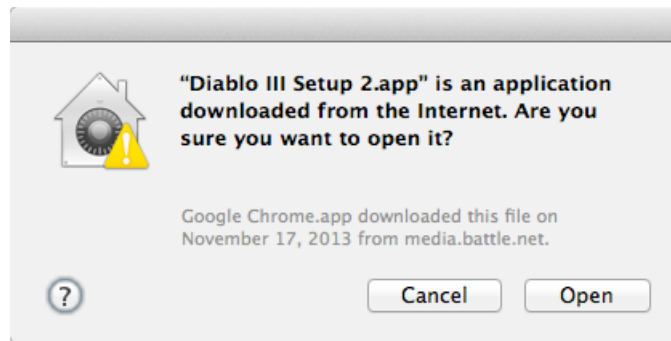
“Diablo III Setup 2.app” is an application downloaded from the Internet. Are you sure you want to open it?

Google Chrome.app downloaded this file on November 17, 2013 from media.battle.net.

?

Cancel

Open